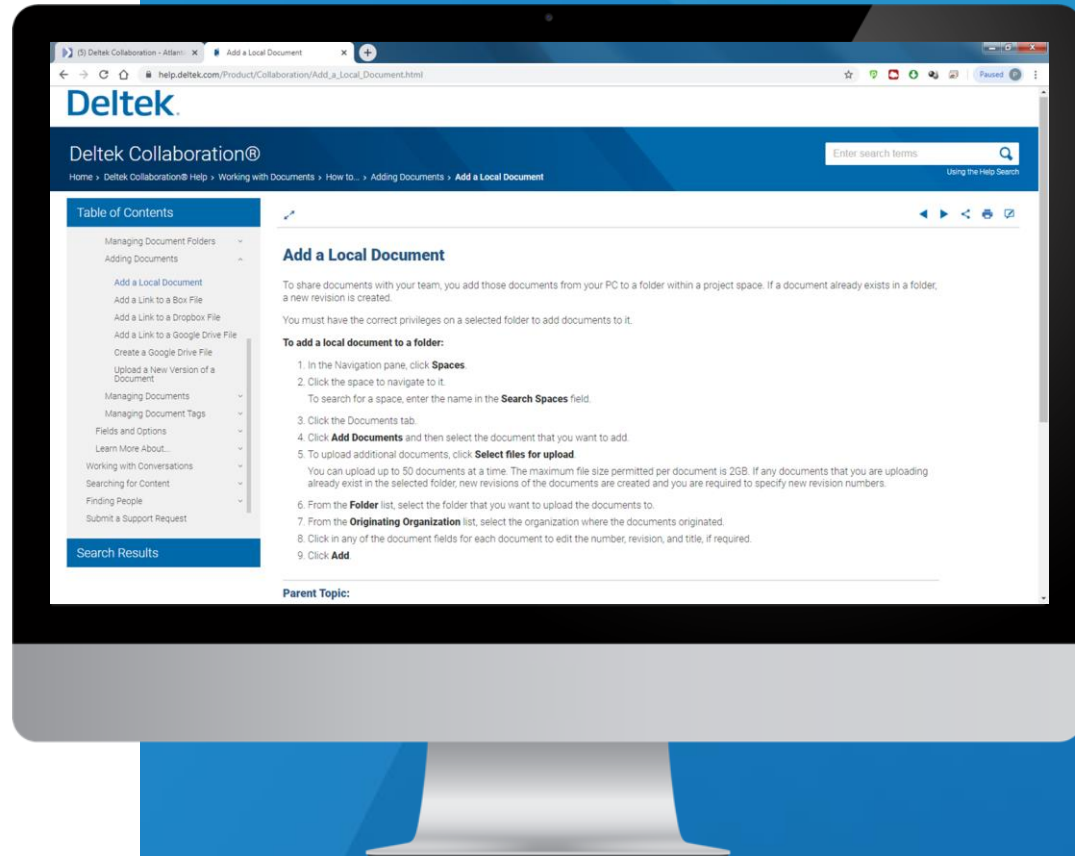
(5) Deltek Collaboration - Atlant ×
Add a Local Document ×
help.deltek.com/Product/Collaboration/Add_a_Local_Document.html
Paused

Deltek.

Deltek Collaboration®
Home › Deltek Collaboration® Help › Working with Documents › How to... › Adding Documents › Add a Local Document
Enter search terms
Using the Help Search

Table of Contents
Managing Document Folders
Adding Documents
Add a Local Document
Add a Link to a Box File
Add a Link to a Dropbox File
Add a Link to a Google Drive File
Create a Google Drive File
Upload a New Version of a Document
Managing Documents
Managing Document Tags
Fields and Options
Learn More About...
Working with Conversations
Searching for Content
Finding People
Submit a Support Request

Search Results

Add a Local Document

To share documents with your team, you add those documents from your PC to a folder within a project space. If a document already exists in a folder, a new revision is created.

You must have the correct privileges on a selected folder to add documents to it.

To add a local document to a folder:

1. In the Navigation pane, click Spaces.
2. Click the space to navigate to it.
To search for a space, enter the name in the Search Spaces field.
3. Click the Documents tab.
4. Click Add Documents and then select the document that you want to add.
5. To upload additional documents, click Select files for upload.
You can upload up to 50 documents at a time. The maximum file size permitted per document is 2GB. If any documents that you are uploading already exist in the selected folder, new revisions of the documents are created and you are required to specify new revision numbers.
6. From the Folder list, select the folder that you want to upload the documents to.
7. From the Originating Organization list, select the organization where the documents originated.
8. Click in any of the document fields for each document to edit the number, revision, and title, if required.
9. Click Add.

Parent Topic: